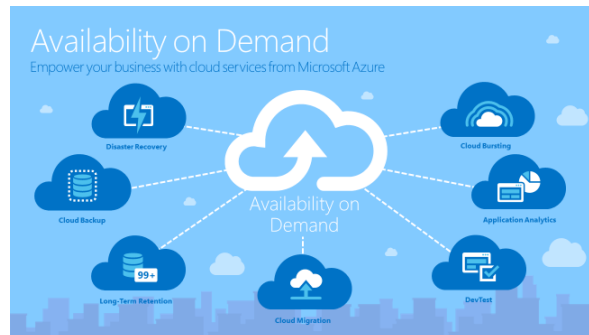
Availability on Demand
Empower your business with cloud services from Microsoft Azure

Disaster Recovery

Cloud Backup

99+
Long-Term Retention

Availability on Demand

Cloud Migration

Cloud Bursting

Application Analytics

DevTest